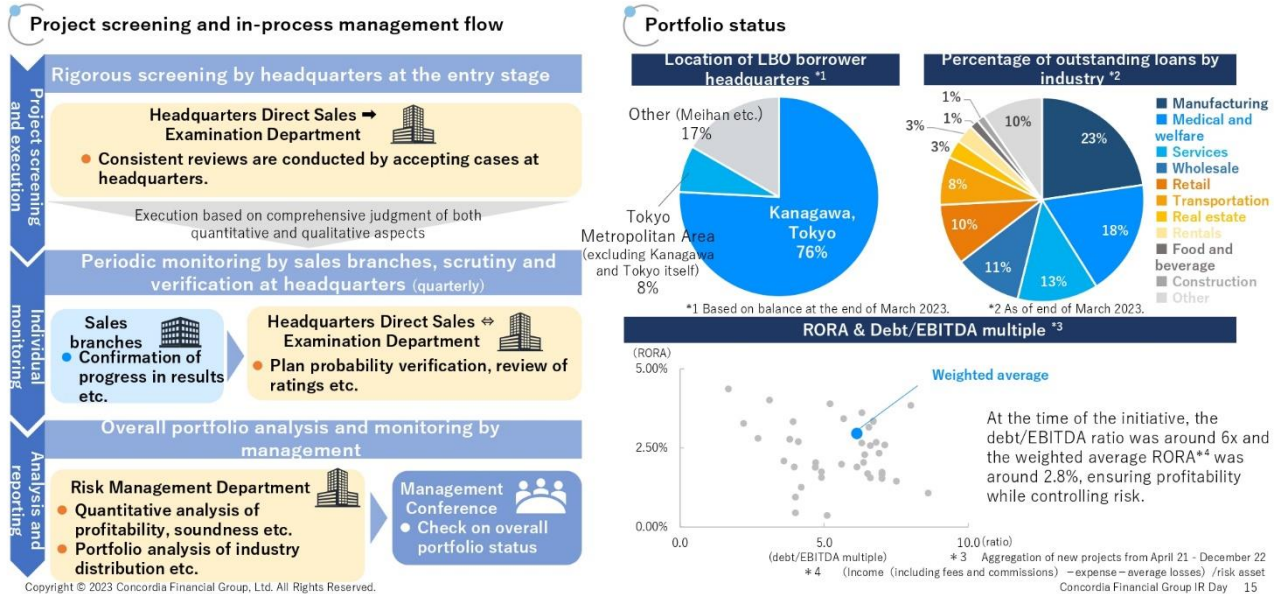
Project screening and in-process management flow

Project screening and execution

Rigorous screening by headquarters at the entry stage

Headquarters Direct Sales ➡ Examination Department

● Consistent reviews are conducted by accepting cases at headquarters.

Execution based on comprehensive judgment of both quantitative and qualitative aspects

Individual monitoring

Periodic monitoring by sales branches, scrutiny and verification at headquarters (quarterly)

Sales branches

● Confirmation of progress in results etc.

Headquarters Direct Sales ⇔ Examination Department

● Plan probability verification, review of ratings etc.

Analysis and reporting

Overall portfolio analysis and monitoring by management

Risk Management Department

● Quantitative analysis of profitability, soundness etc.

● Portfolio analysis of industry distribution etc.

Management Conference

● Check on overall portfolio status

Copyright © 2023 Concordia Financial Group, Ltd. All Rights Reserved.

Portfolio status

Location of LBO borrower headquarters *1

Other (Meihan etc.) 17%

Tokyo Metropolitan Area (excluding Kanagawa and Tokyo itself) 8%

Kanagawa, Tokyo 76%

*1 Based on balance at the end of March 2023.

Percentage of outstanding loans by industry *2

23%
18%
13%
11%
10%
8%
3%
3%
1%
1%
10%

Manufacturing
Medical and welfare
Services
Wholesale
Retail
Transportation
Real estate
Rentals
Food and beverage
Construction
Other

*2 As of end of March 2023.

RORA & Debt/EBITDA multiple *3

(RORA)
5.00%
2.50%
0.00%
0.0
5.0
10.0 (ratio)
(debt/EBITDA multiple)

Weighted average

At the time of the initiative, the debt/EBITDA ratio was around 6x and the weighted average RORA*4 was around 2.8%, ensuring profitability while controlling risk.

*3 Aggregation of new projects from April 21 - December 22

*4 (Income (including fees and commissions) – expense – average losses) /risk asset

Concordia Financial Group IR Day 15